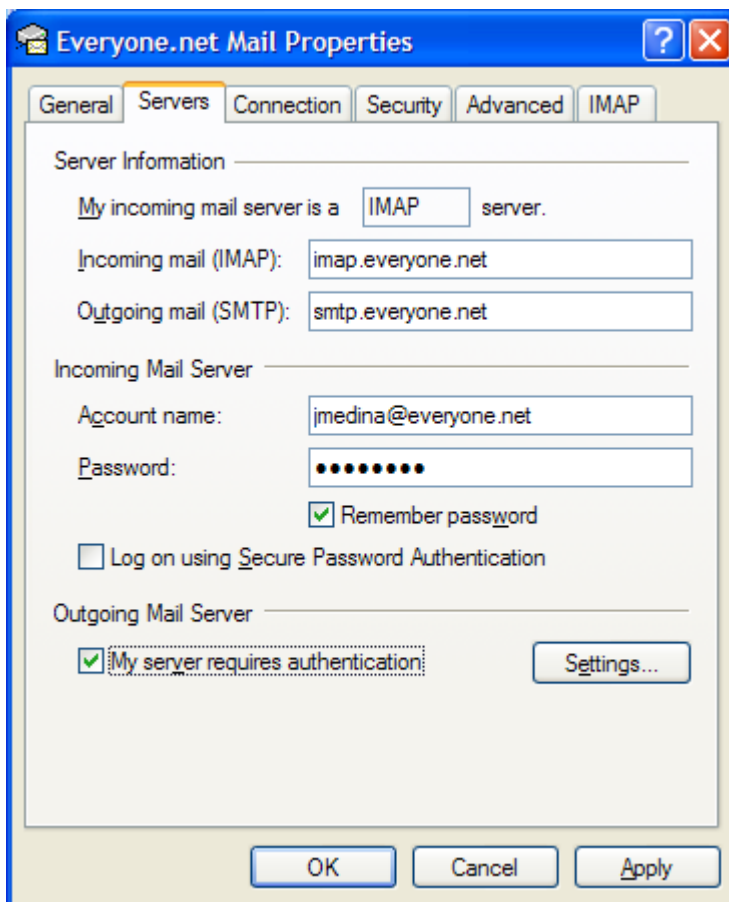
Everyone.net Mail Properties

?

General | Servers | Connection | Security | Advanced | IMAP

Server Information

My incoming mail server is a IMAP server.

Incoming mail (IMAP): imap.everyone.net

Outgoing mail (SMTP): smtp.everyone.net

Incoming Mail Server

Account name: jmedina@everyone.net

Password: ●●●●●●●●●

Remember password

Log on using Secure Password Authentication

Outgoing Mail Server

My server requires authentication

Settings...

OK

Cancel

Apply